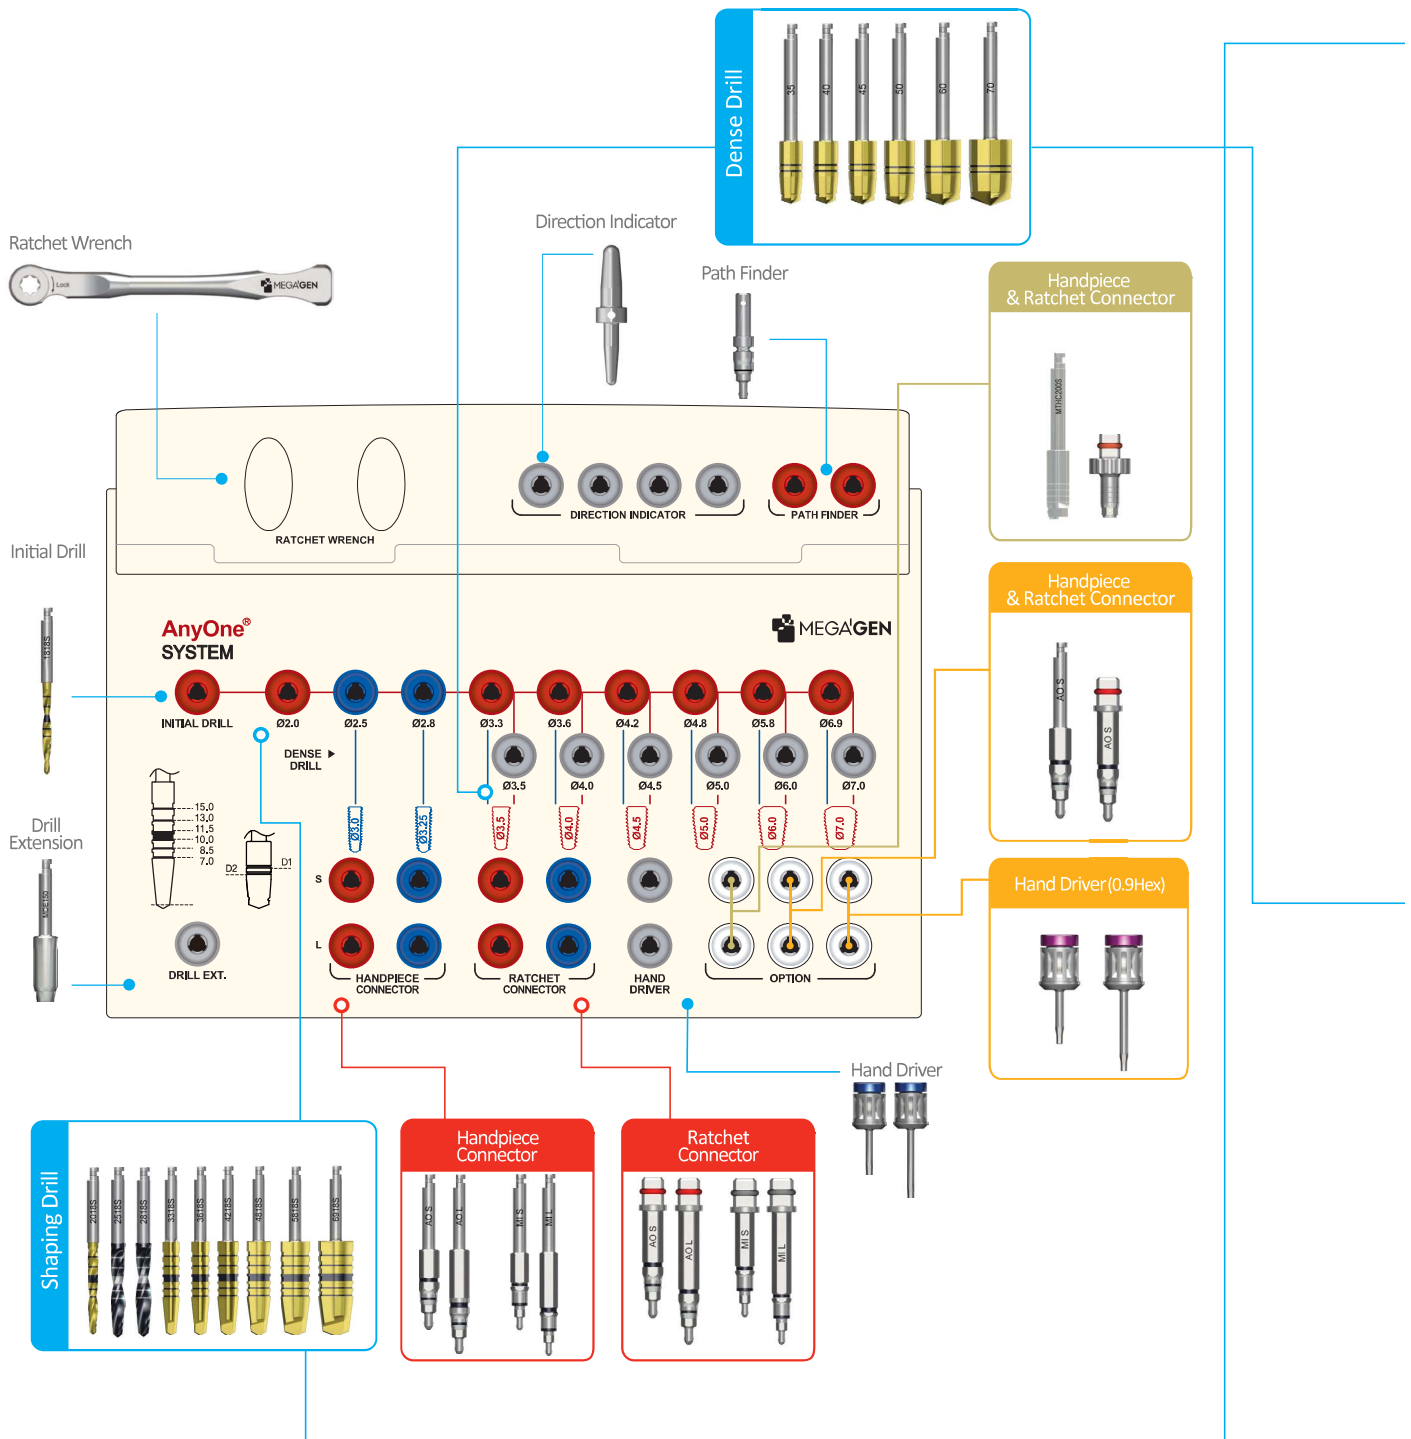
Dense Drill

35 40 45 50 60 70

Direction Indicator

Ratchet Wrench

Lock MEGAGEN

Path Finder

Handpiece & Ratchet Connector

MTHC200S

RATCHET WRENCH

DIRECTION INDICATOR

PATH FINDER

Handpiece & Ratchet Connector

AO S

AO S

Initial Drill

AnyOne® SYSTEM

MEGA'GEN

INITIAL DRILL Ø2.0 Ø2.5 Ø2.8 Ø3.3 Ø3.6 Ø4.2 Ø4.8 Ø5.8 Ø6.9

DENSE DRILL

Ø3.5 Ø4.0 Ø4.5 Ø5.0 Ø6.0 Ø7.0

Ø3.0 Ø3.25 Ø3.5 Ø4.0 Ø4.5 Ø5.0 Ø6.0 Ø7.0

15.0 13.0 11.5 10.0 8.5 7.0

D2 D1

Drill Extension

Hand Driver(0.9Hex)

S

L

DRILL EXT.

HANDPIECE CONNECTOR

RATCHET CONNECTOR

HAND DRIVER

OPTION

Hand Driver

Shaping Drill

Handpiece Connector

AO S AO L MI S MI L

Ratchet Connector

AO S AO L MI S MI L